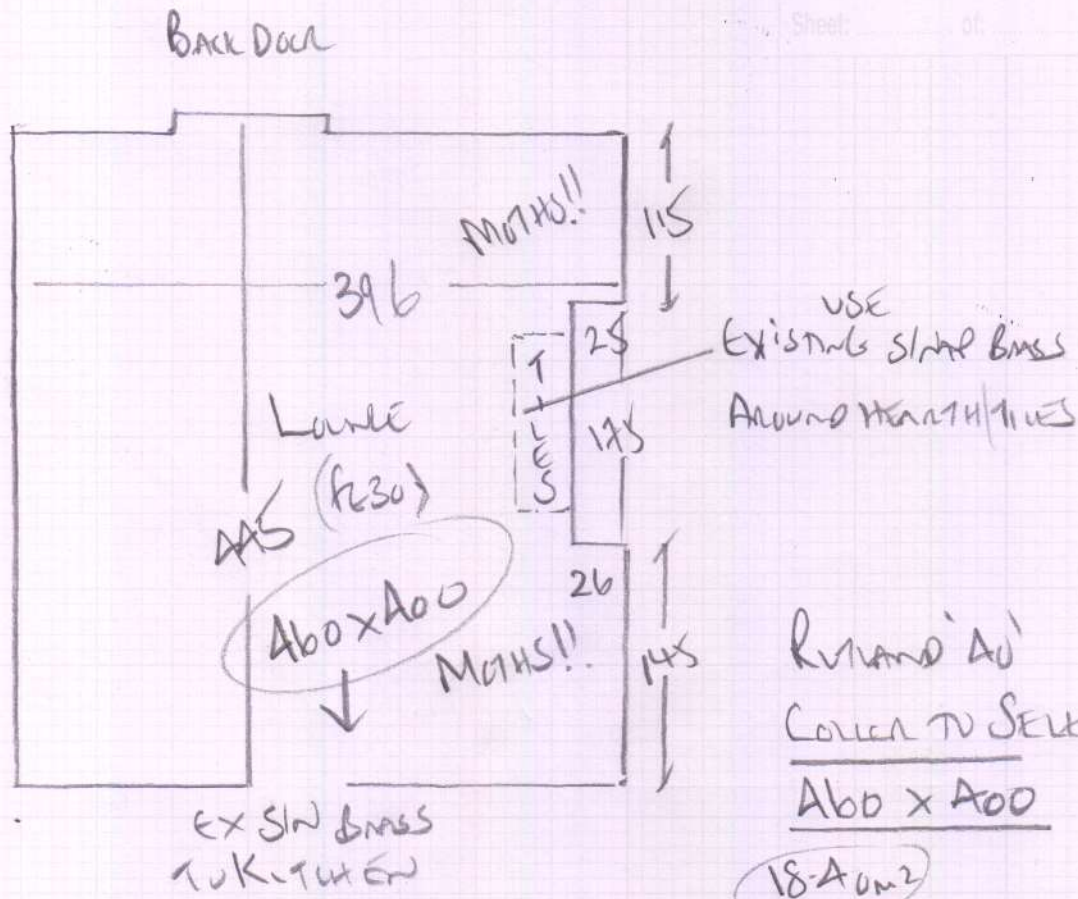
BACK DOOR

Sheet: of

MOTHS!!

115

396

USE EXISTING SING BRASS AROUND HEARTH TILES

25

T I L E S

175

LOUNGE (FC30)

445

460 x 400

26

MOTHS!!

145

RUTLAND 'AU' COLOUR TO SELECT

460 x 400

EX SIN BRASS TO KITCHEN

18.40m2